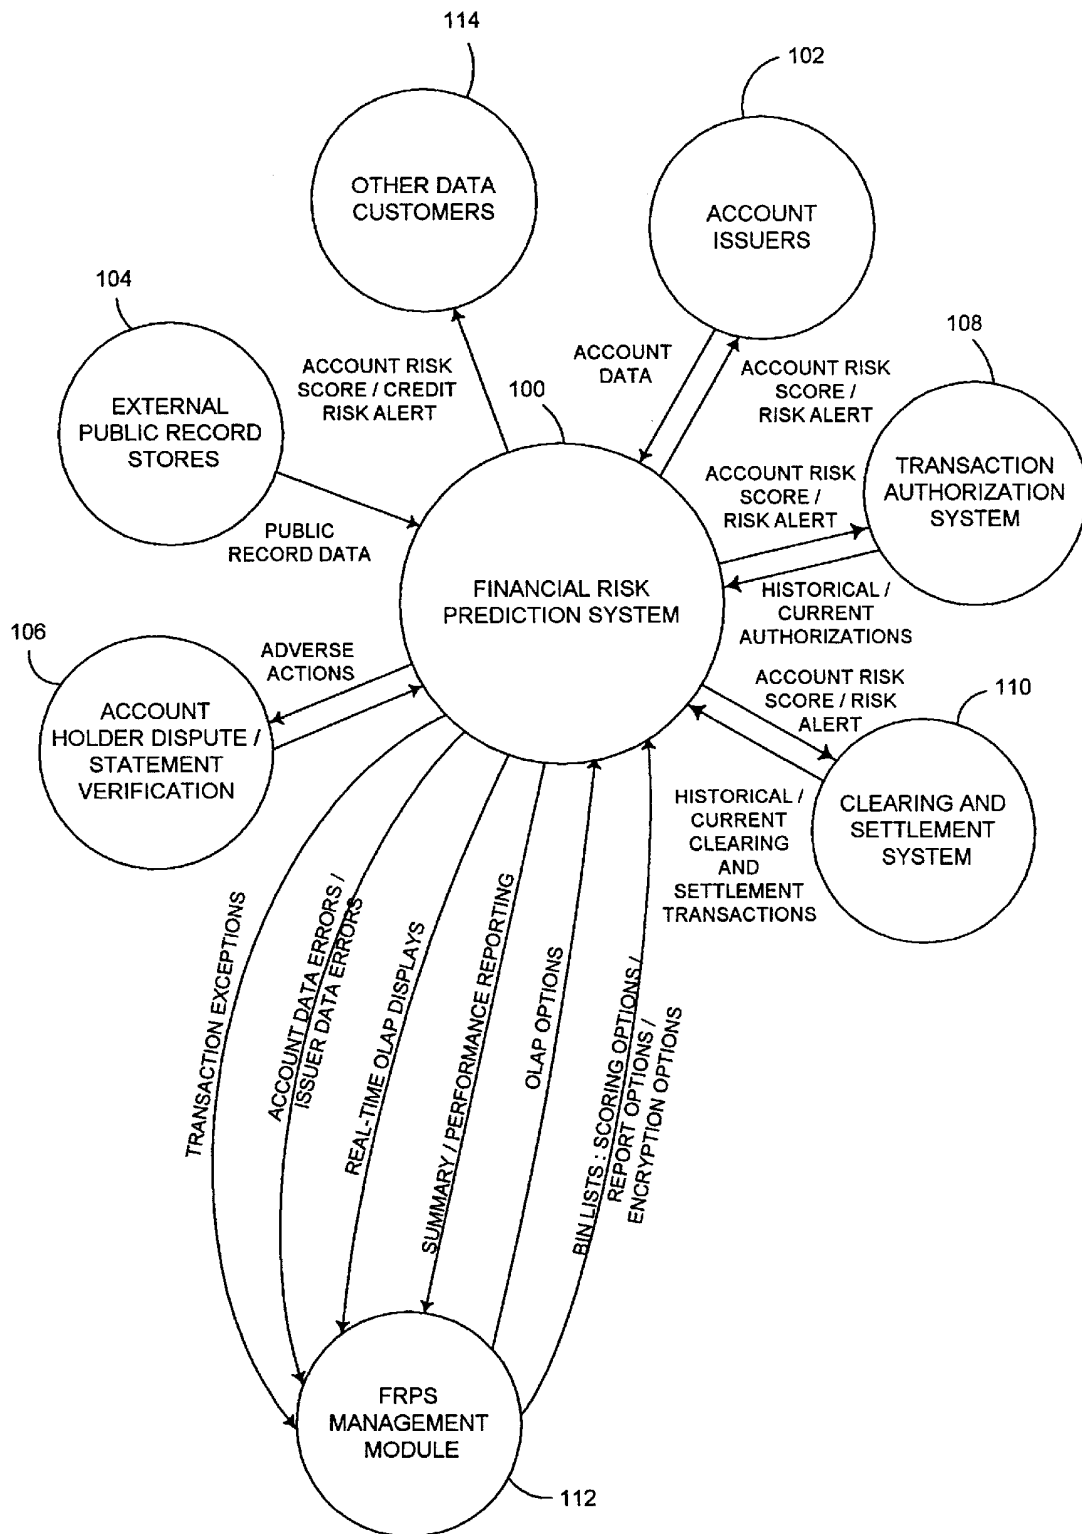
114

102

OTHER DATA CUSTOMERS

ACCOUNT ISSUERS

104

EXTERNAL PUBLIC RECORD STORES

ACCOUNT RISK SCORE / CREDIT RISK ALERT

ACCOUNT DATA

ACCOUNT RISK SCORE / RISK ALERT

108

100

ACCOUNT RISK SCORE / RISK ALERT

TRANSACTION AUTHORIZATION SYSTEM

PUBLIC RECORD DATA

FINANCIAL RISK PREDICTION SYSTEM

HISTORICAL / CURRENT AUTHORIZATIONS

106

ADVERSE ACTIONS

ACCOUNT RISK SCORE / RISK ALERT

110

ACCOUNT HOLDER DISPUTE / STATEMENT VERIFICATION

CLEARING AND SETTLEMENT SYSTEM

HISTORICAL / CURRENT CLEARING AND SETTLEMENT TRANSACTIONS

TRANSACTION EXCEPTIONS

ACCOUNT DATA ERRORS / ISSUER DATA ERRORS

REAL-TIME OLAP DISPLAYS

SUMMARY / PERFORMANCE REPORTING

OLAP OPTIONS

BIN LISTS : SCORING OPTIONS / REPORT OPTIONS / ENCRYPTION OPTIONS

FRPS MANAGEMENT MODULE

112